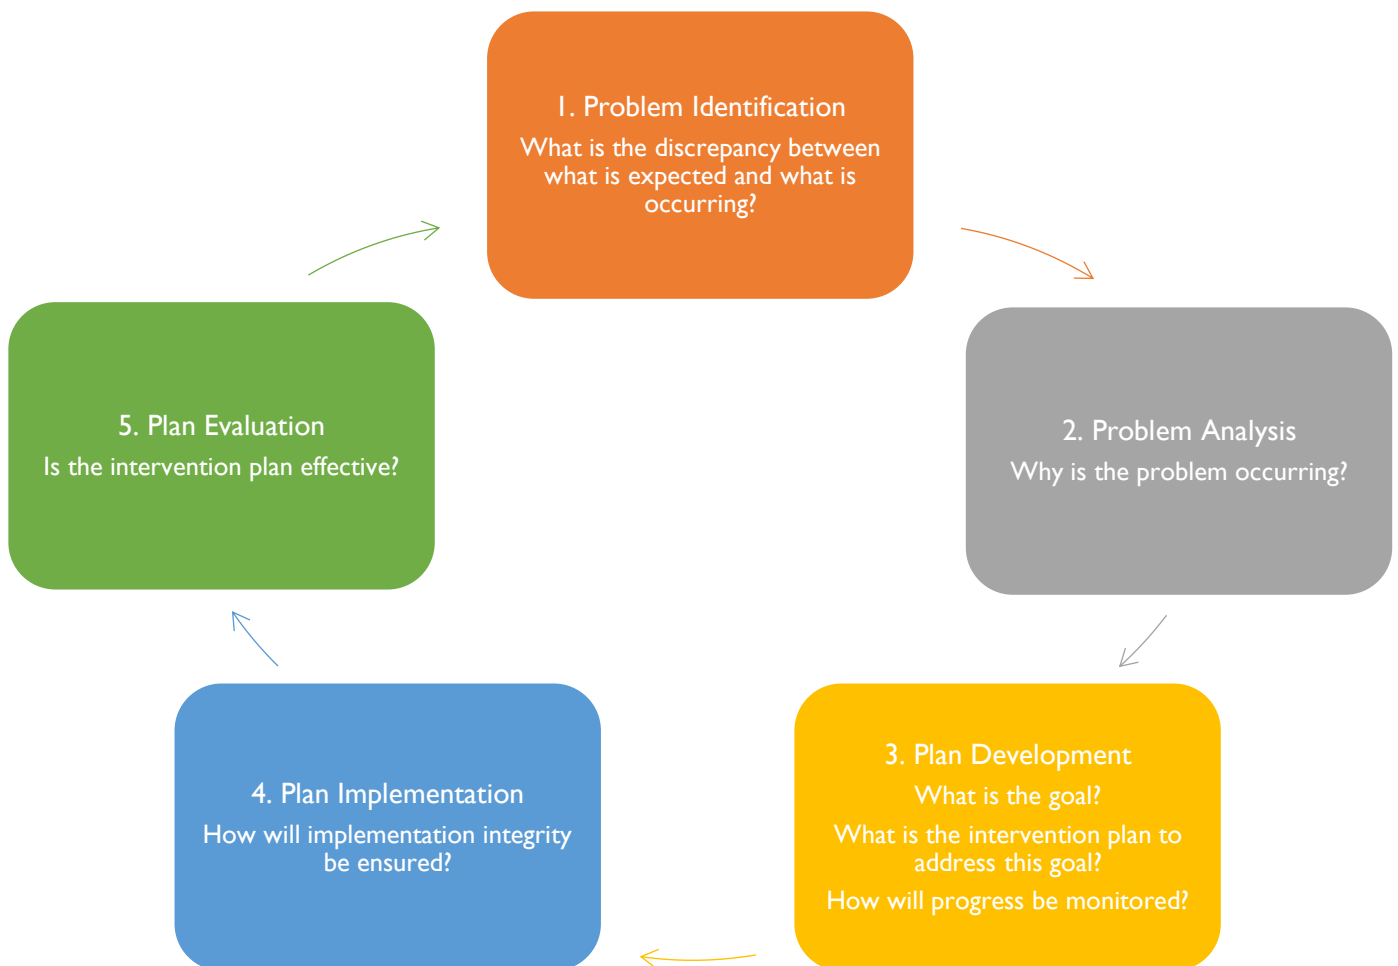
1. Problem Identification

What is the discrepancy between what is expected and what is occurring?

2. Problem Analysis

Why is the problem occurring?

3. Plan Development

What is the goal?

What is the intervention plan to address this goal?

How will progress be monitored?

4. Plan Implementation

How will implementation integrity be ensured?

5. Plan Evaluation

Is the intervention plan effective?